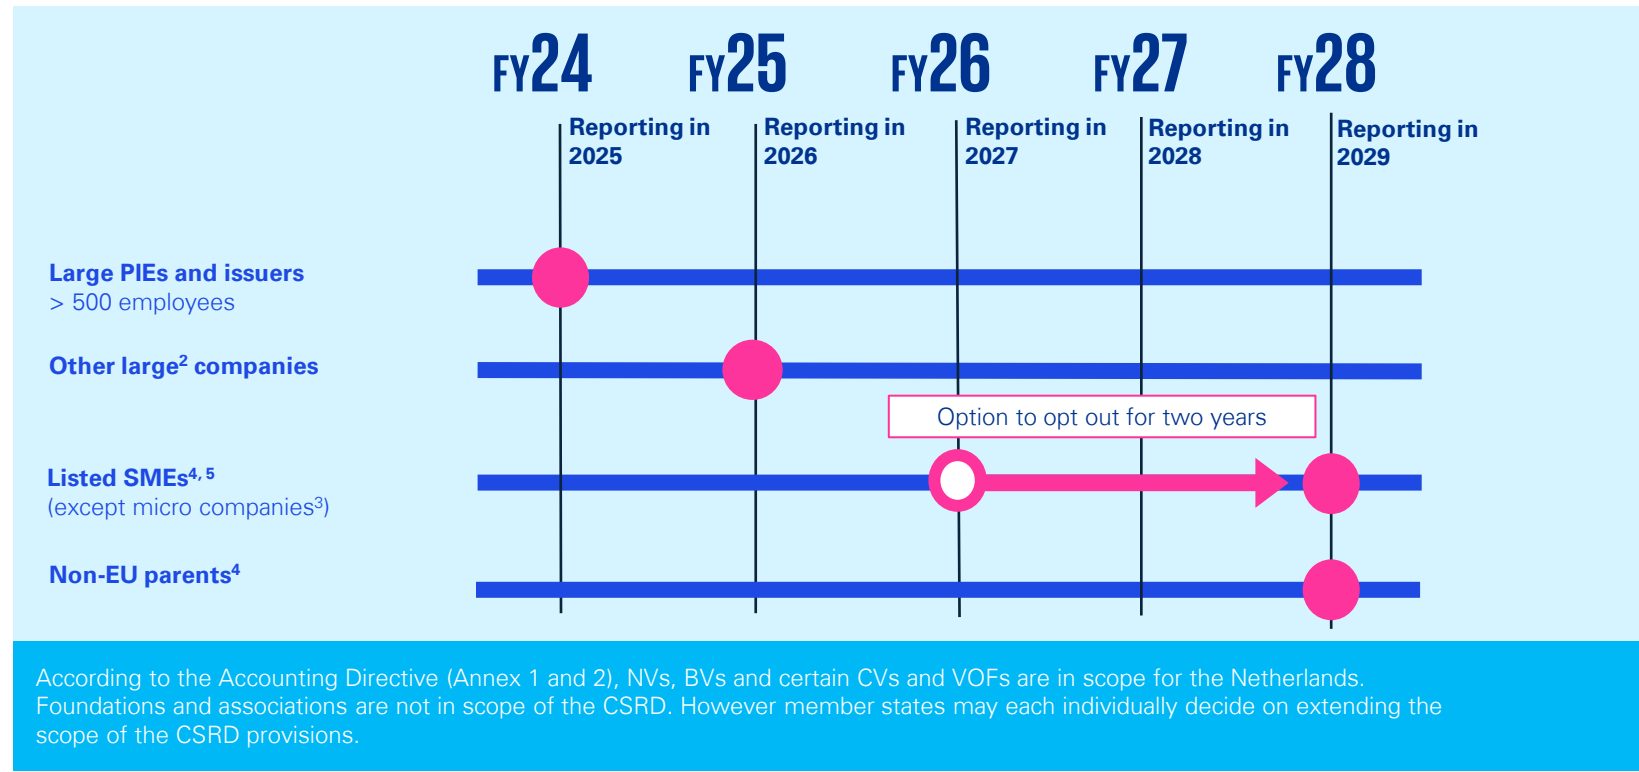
FY24 FY25 FY26 FY27 FY28

Reporting in 2025

Reporting in 2026

Reporting in 2027

Reporting in 2028

Reporting in 2029

Large PIEs and issuers
> 500 employees

Other large$^2$ companies

Option to opt out for two years

Listed SMEs$^{4, 5}$
(except micro companies$^3$)

Non-EU parents$^4$

According to the Accounting Directive (Annex 1 and 2), NVs, BVs and certain CVs and VOFs are in scope for the Netherlands. Foundations and associations are not in scope of the CSRD. However member states may each individually decide on extending the scope of the CSRD provisions.